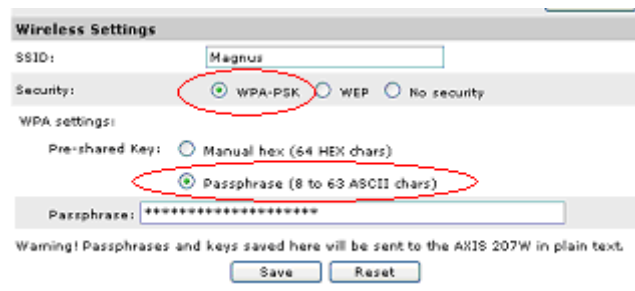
Wireless Settings

SSID: Magnus

Security: WPA-PSK WEP No security

WPA settings:

Pre-shared Key: Manual hex (64 HEX chars)

Passphrase (8 to 63 ASCII chars)

Passphrase: ********************

Warning! Passphrases and keys saved here will be sent to the AXIS 207W in plain text.

Save Reset